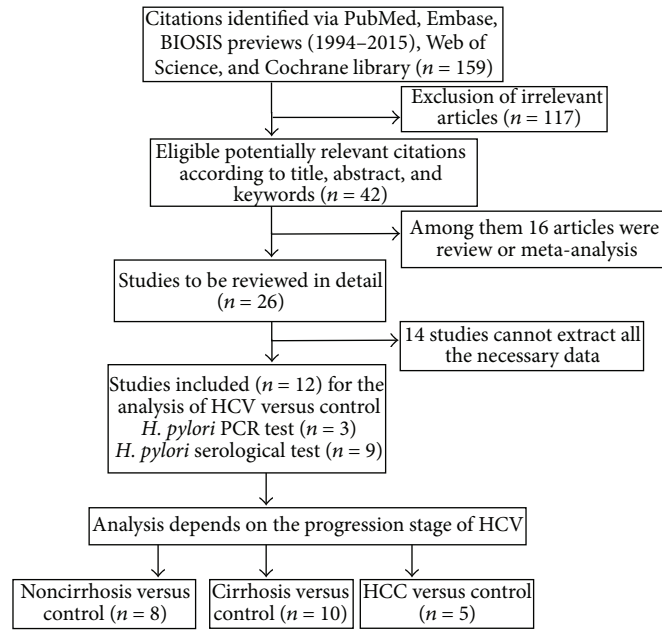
Citations identified via PubMed, Embase, BIOSIS previews (1994–2015), Web of Science, and Cochrane library ($n = 159$)

Exclusion of irrelevant articles ($n = 117$)

Eligible potentially relevant citations according to title, abstract, and keywords ($n = 42$)

Among them 16 articles were review or meta-analysis

Studies to be reviewed in detail ($n = 26$)

14 studies cannot extract all the necessary data

Studies included ($n = 12$) for the analysis of HCV versus control
*H. pylori* PCR test ($n = 3$)
*H. pylori* serological test ($n = 9$)

Analysis depends on the progression stage of HCV

Noncirrhosis versus control ($n = 8$)

Cirrhosis versus control ($n = 10$)

HCC versus control ($n = 5$)